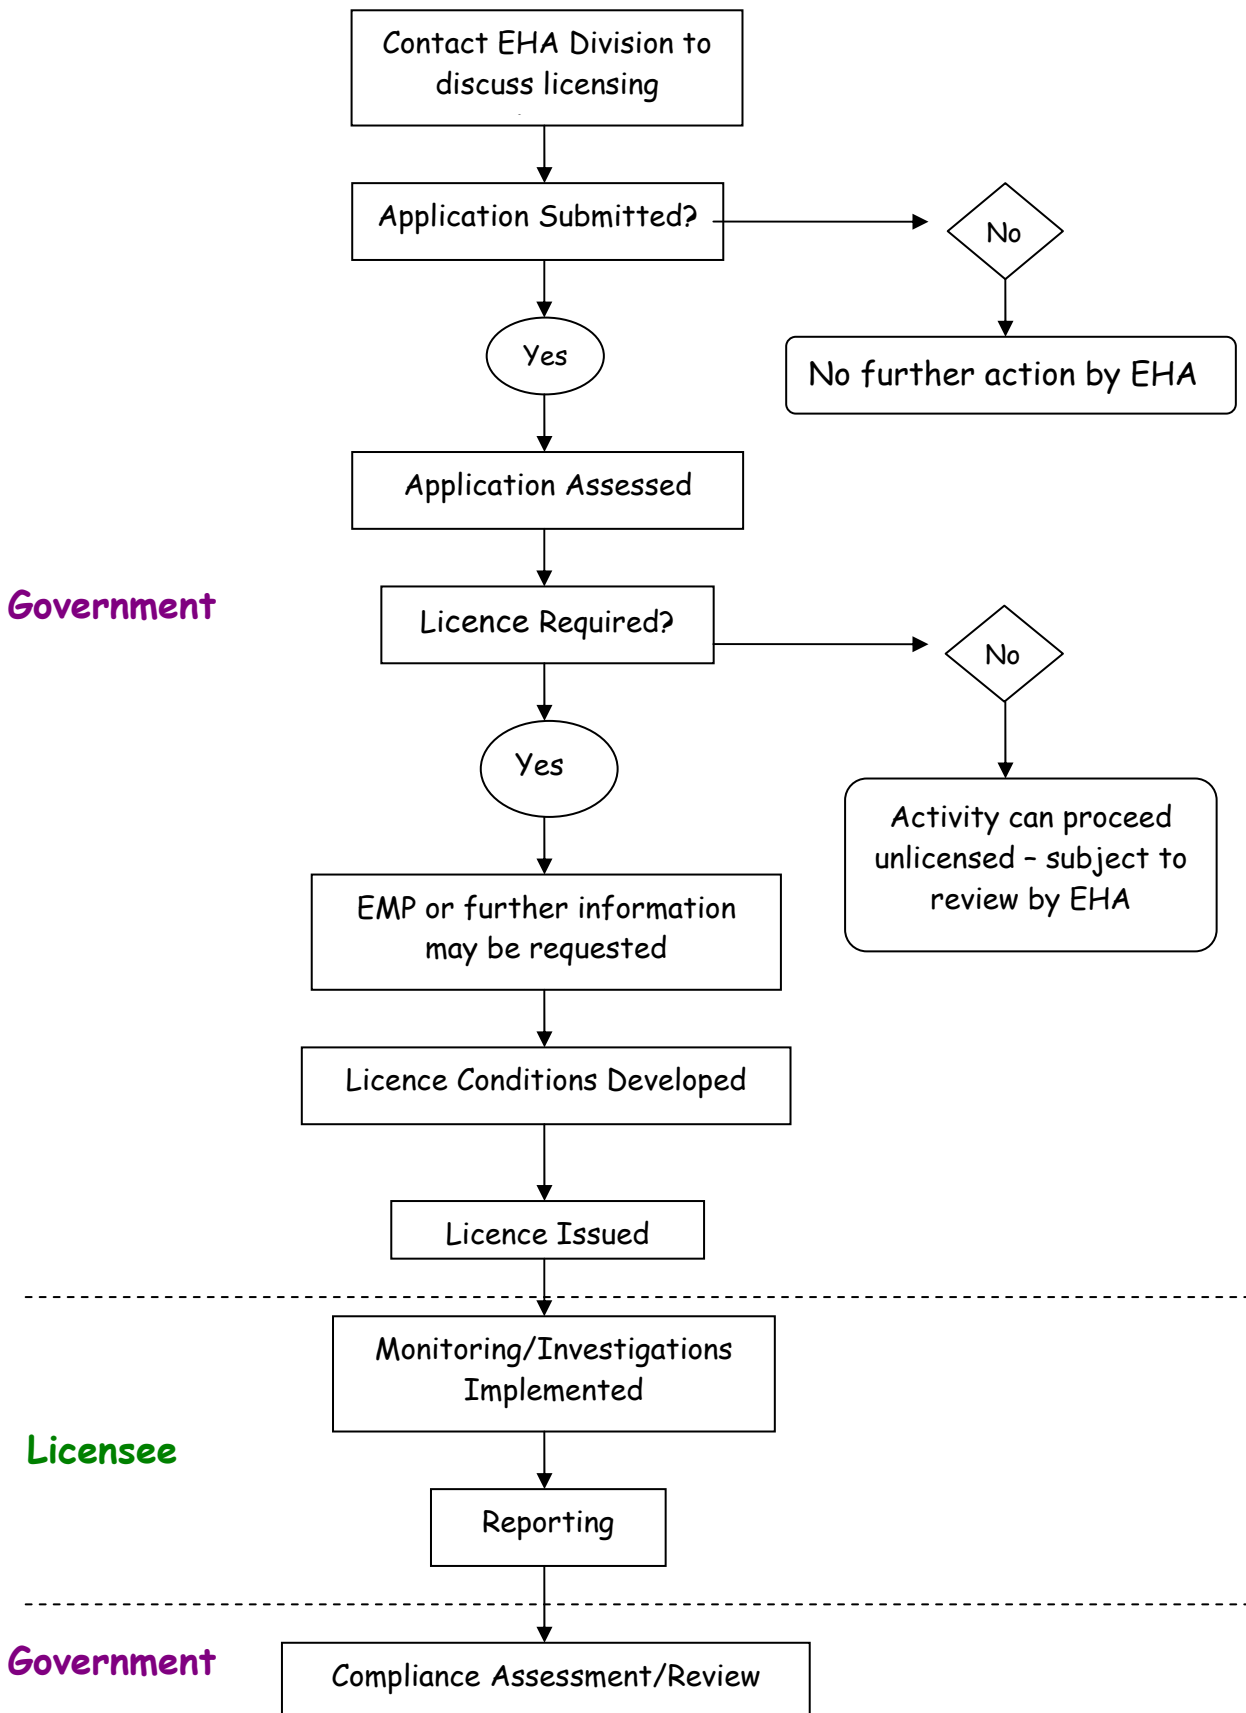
Contact EHA Division to discuss licensing

Application Submitted?

No

No further action by EHA

Yes

Application Assessed

Government

Licence Required?

No

Yes

Activity can proceed unlicensed – subject to review by EHA

EMP or further information may be requested

Licence Conditions Developed

Licence Issued

Monitoring/Investigations Implemented

Licensee

Reporting

Government

Compliance Assessment/Review